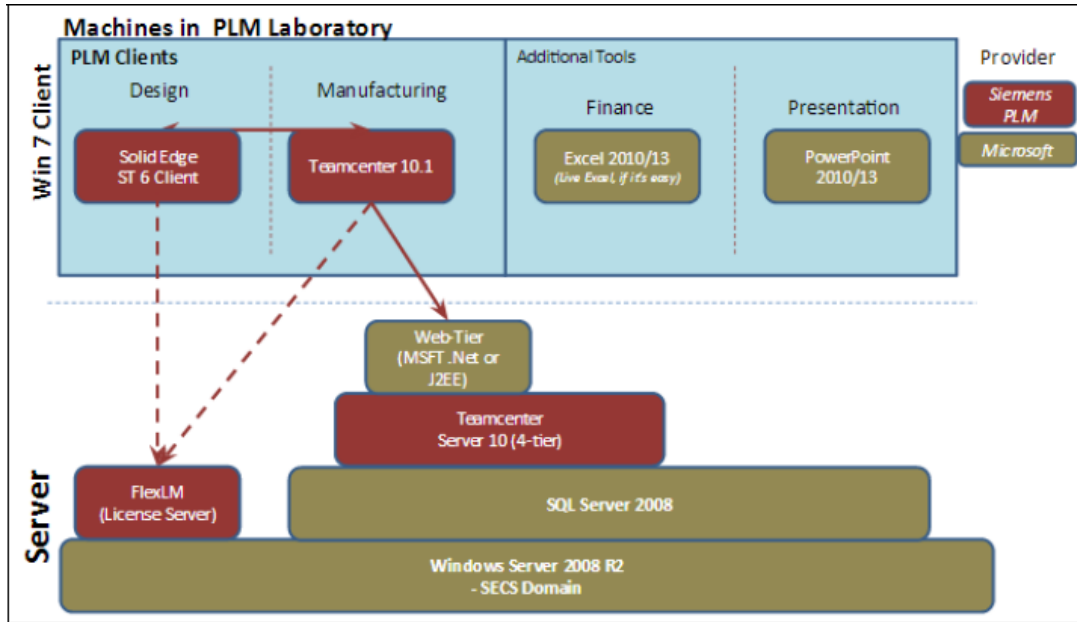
Machines in PLM Laboratory

Win 7 Client

PLM Clients

Design

Manufacturing

Solid Edge
ST 6 Client

Teamcenter 10.1

Additional Tools

Finance

Presentation

Excel 2010/13
(Live Excel, if it's easy)

PowerPoint
2010/13

Provider

Siemens
PLM

Microsoft

Server

Web-Tier
(MSFT .Net or
J2EE)

Teamcenter
Server 10 (4-tier)

FlexLM
(License Server)

SQL Server 2008

Windows Server 2008 R2
- SECS Domain